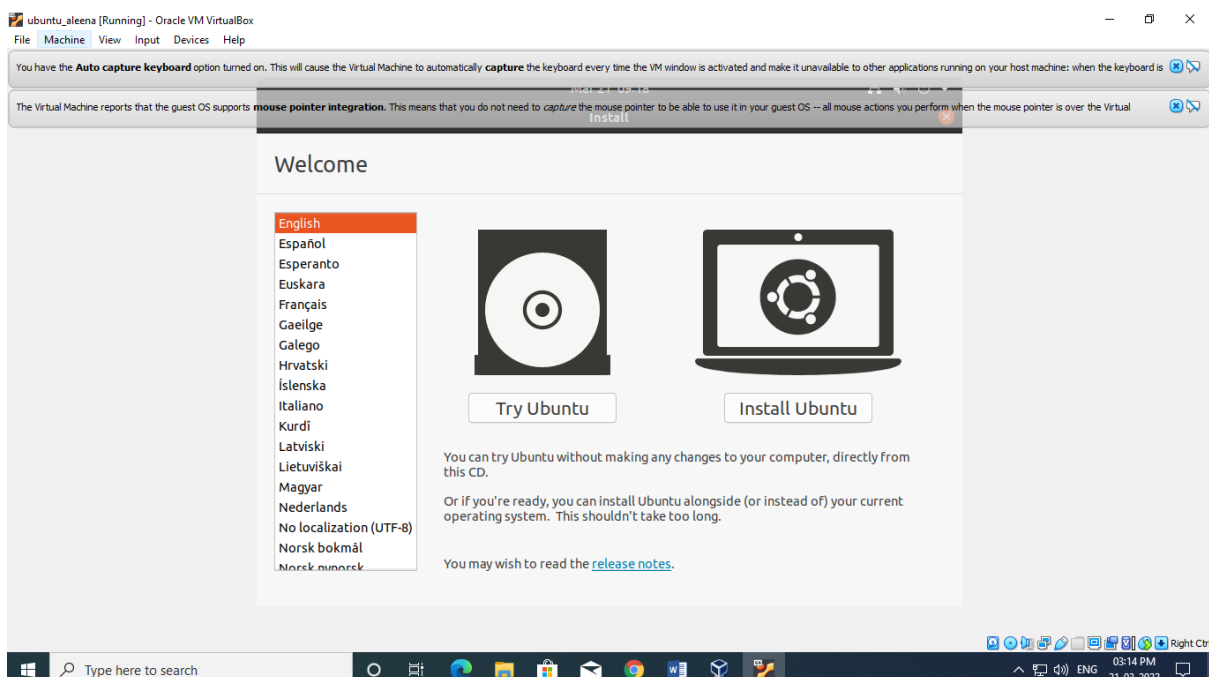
ubuntu_aleena [Running] - Oracle VM VirtualBox
File Machine View Input Devices Help

You have the **Auto capture keyboard** option turned on. This will cause the Virtual Machine to automatically **capture** the keyboard every time the VM window is activated and make it unavailable to other applications running on your host machine: when the keyboard is

The Virtual Machine reports that the guest OS supports **mouse pointer integration**. This means that you do not need to *capture* the mouse pointer to be able to use it in your guest OS -- all mouse actions you perform when the mouse pointer is over the Virtual

Mar 21 03:18

Install

Welcome

English
Español
Esperanto
Euskara
Français
Gaeilge
Galego
Hrvatski
Íslenska
Italiano
Kurdî
Latviski
Lietuviškai
Magyar
Nederlands
No localization (UTF-8)
Norsk bokmål
Norsk nynorsk

Try Ubuntu

Install Ubuntu

You can try Ubuntu without making any changes to your computer, directly from this CD.

Or if you're ready, you can install Ubuntu alongside (or instead of) your current operating system. This shouldn't take too long.

You may wish to read the release notes.

Right Ctrl

Type here to search

ENG 03:14 PM 21-03-2022